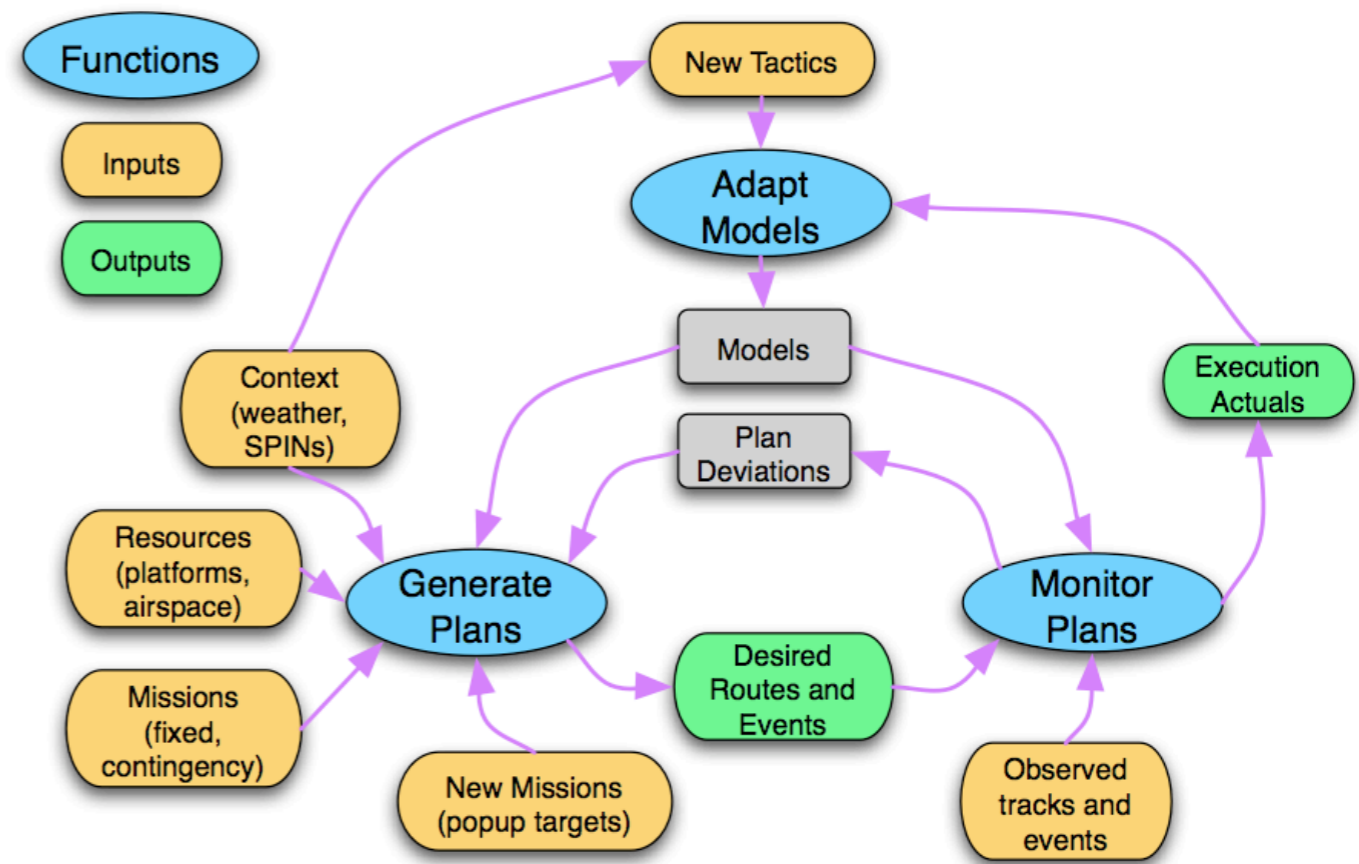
Functions

Inputs

Outputs

New Tactics

Adapt Models

Models

Execution Actuals

Context (weather, SPINs)

Plan Deviations

Resources (platforms, airspace)

Generate Plans

Monitor Plans

Missions (fixed, contingency)

Desired Routes and Events

New Missions (popup targets)

Observed tracks and events